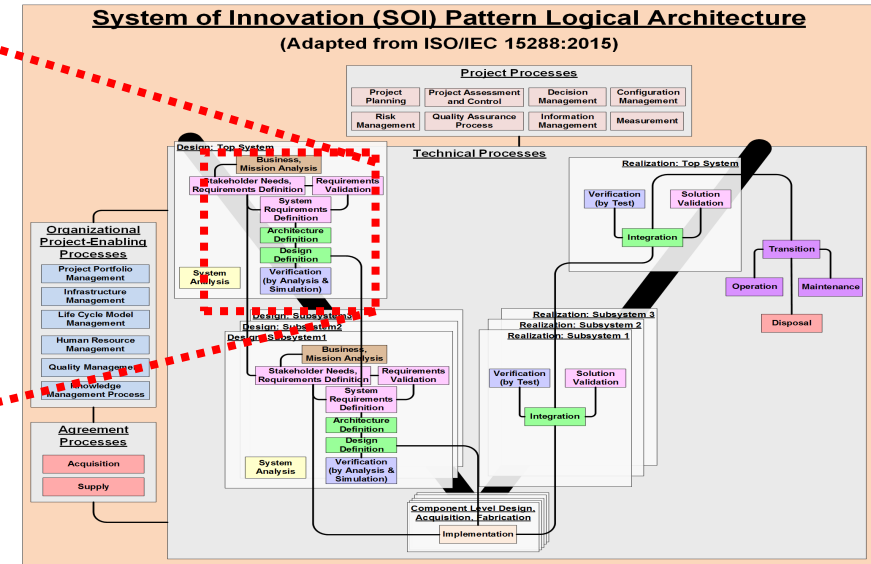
System of Innovation (SOI) Pattern Logical Architecture
(Adapted from ISO/IEC 15288:2015)

Project Processes
Project Planning
Project Assessment and Control
Decision Management
Configuration Management
Risk Management
Quality Assurance Process
Information Management
Measurement

Technical Processes

Design: Top System
Business, Mission Analysis
Stakeholder Needs, Requirements Definition
Requirements Validation
System Requirements Definition
Architecture Definition
Design Definition
System Analysis
Verification (by Analysis & Simulation)

Realization: Top System
Verification (by Test)
Solution Validation
Integration

Transition
Operation
Maintenance
Disposal

Organizational Project-Enabling Processes
Project Portfolio Management
Infrastructure Management
Life Cycle Model Management
Human Resource Management
Quality Management
Knowledge Management Process

Agreement Processes
Acquisition
Supply

Design: Subsystem3
Design: Subsystem2
Design: Subsystem1
Business, Mission Analysis
Stakeholder Needs, Requirements Definition
Requirements Validation
System Requirements Definition
Architecture Definition
Design Definition
System Analysis
Verification (by Analysis & Simulation)

Realization: Subsystem 3
Realization: Subsystem 2
Realization: Subsystem 1
Verification (by Test)
Solution Validation
Integration

Component Level Design, Acquisition, Fabrication
Implementation